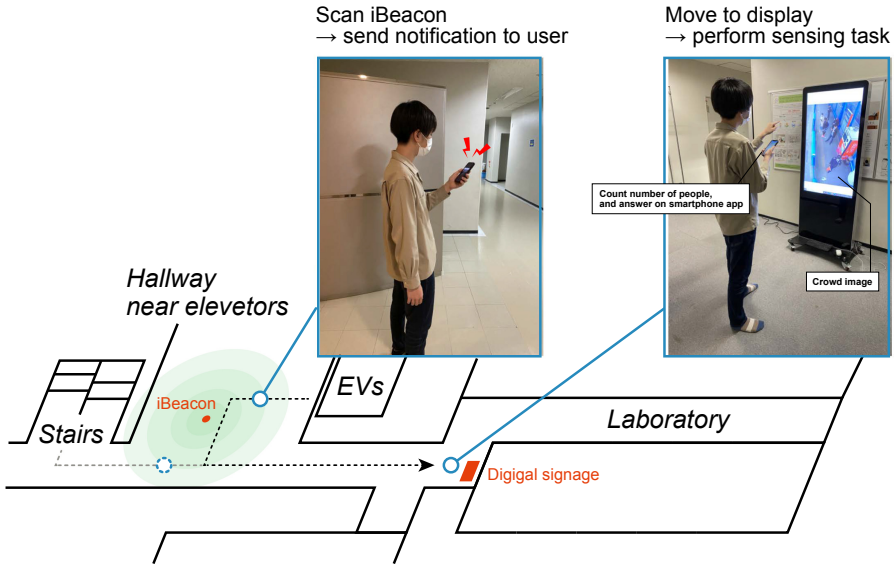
Scan iBeacon
→ send notification to user

Move to display
→ perform sensing task

Count number of people, and answer on smartphone app

Crowd image

Hallway near elevetors

iBeacon

Stairs

EVs

Laboratory

Digigal signage